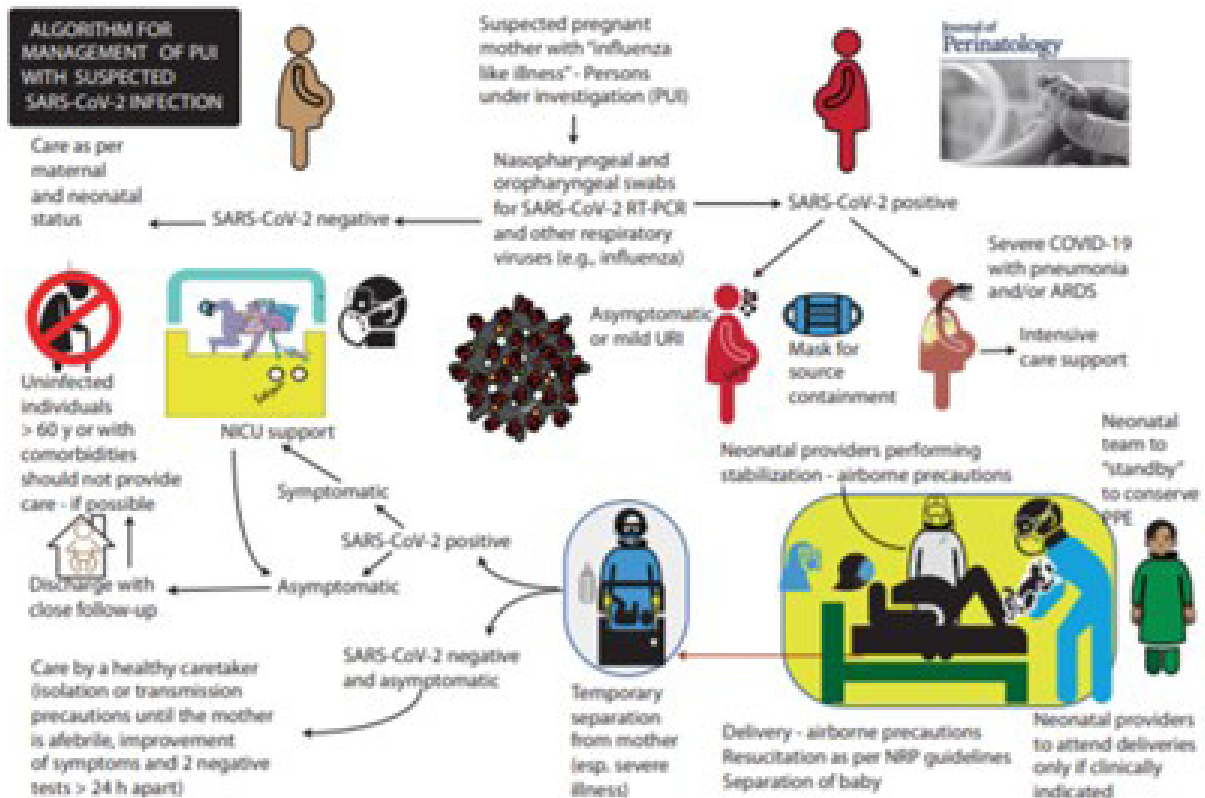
ALGORITHM FOR MANAGEMENT OF PUI WITH SUSPECTED SARS-CoV-2 INFECTION

Suspected pregnant mother with "influenza like illness" - Persons under investigation (PUI)

Journal of Perinatology

Nasopharyngeal and oropharyngeal swabs for SARS-CoV-2 RT-PCR and other respiratory viruses (e.g., influenza)

Care as per maternal and neonatal status

SARS-CoV-2 negative

SARS-CoV-2 positive

Severe COVID-19 with pneumonia and/or ARDS

Intensive care support

Asymptomatic or mild URI

Mask for source containment

Uninfected individuals > 60 y or with comorbidities should not provide care - if possible

NICU support

Neonatal providers performing stabilization - airbome precautions

Neonatal team to "standby" to conserve PPE

Symptomatic

SARS-CoV-2 positive

Discharge with close follow-up

Asymptomatic

SARS-CoV-2 negative and asymptomatic

Care by a healthy caretaker (isolation or transmission precautions until the mother is afebrile, improvement of symptoms and 2 negative tests > 24 h apart)

Temporary separation from mother (esp. severe illness)

Delivery - airborne precautions
Resuscitation as per NRP guidelines
Separation of baby

Neonatal providers to attend deliveries only if clinically indicated